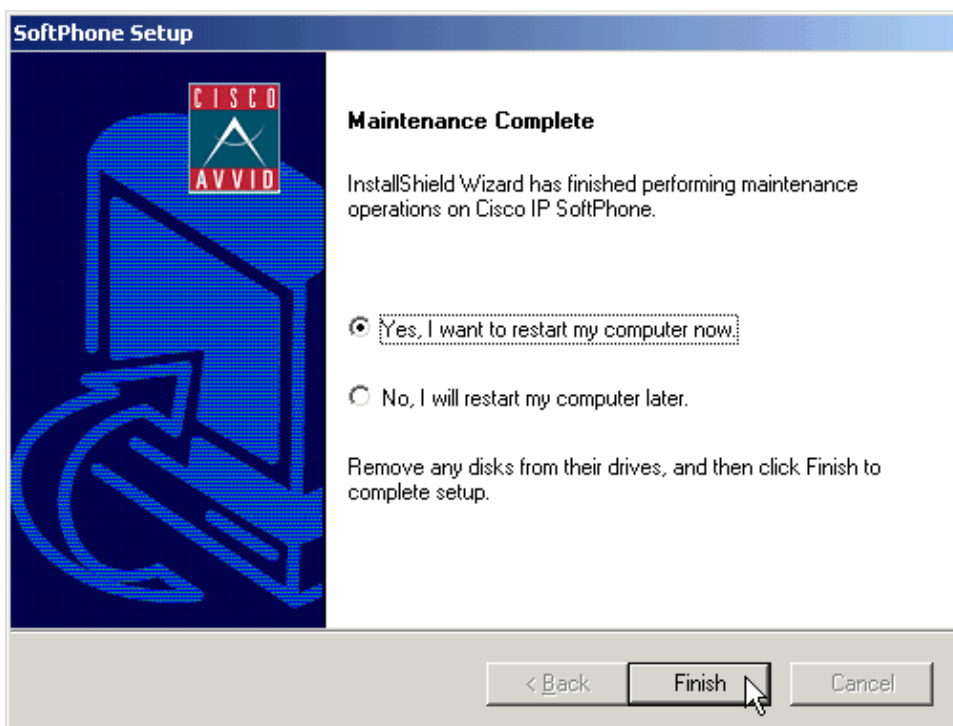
SoftPhone Setup

CISCO
AVVID

Maintenance Complete

InstallShield Wizard has finished performing maintenance operations on Cisco IP SoftPhone.

Yes, I want to restart my computer now.

No, I will restart my computer later.

Remove any disks from their drives, and then click Finish to complete setup.

< Back
Finish
Cancel